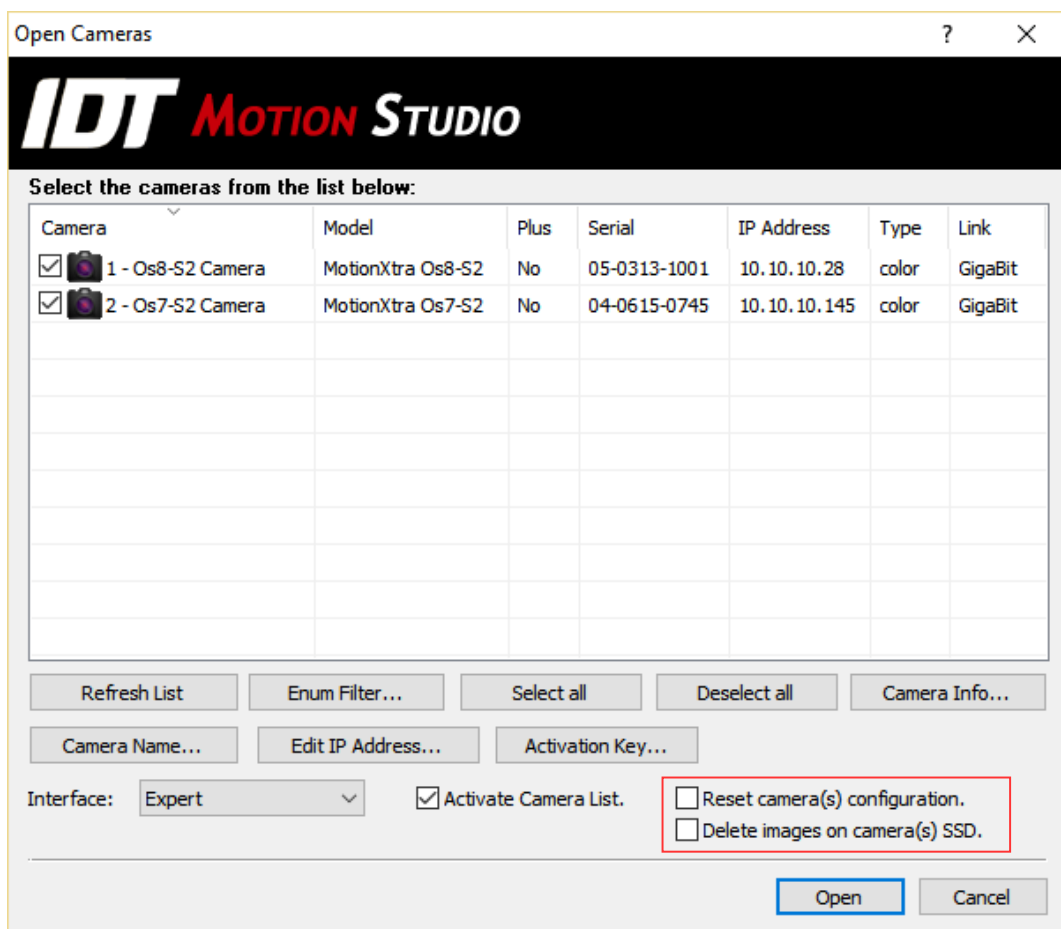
Open Cameras ? ×

IDT MOTION STUDIO

Select the cameras from the list below:

| Camera | Model | Plus | Serial | IP Address | Type | Link |
|---|---|---|---|---|---|---|
| 1 - Os8-S2 Camera | MotionXtra Os8-S2 | No | 05-0313-1001 | 10.10.10.28 | color | GigaBit |
| 2 - Os7-S2 Camera | MotionXtra Os7-S2 | No | 04-0615-0745 | 10.10.10.145 | color | GigaBit |

Refresh List  Enum Filter...  Select all  Deselect all  Camera Info...

Camera Name...  Edit IP Address...  Activation Key...

Interface: Expert  Activate Camera List.  Reset camera(s) configuration.  Delete images on camera(s) SSD.

Open  Cancel